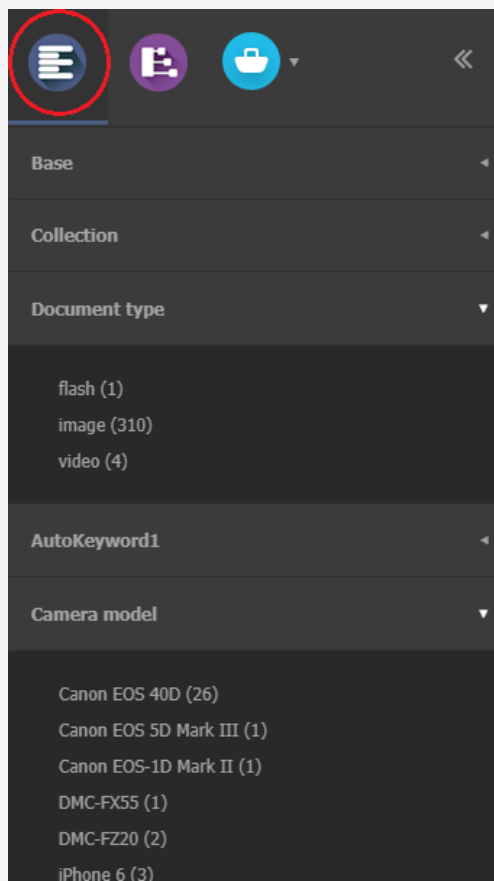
«

Base

Collection

Document type

flash (1)
image (310)
video (4)

AutoKeyword1

Camera model

Canon EOS 40D (26)
Canon EOS 5D Mark III (1)
Canon EOS-1D Mark II (1)
DMC-FX55 (1)
DMC-FZ20 (2)
iPhone 6 (3)